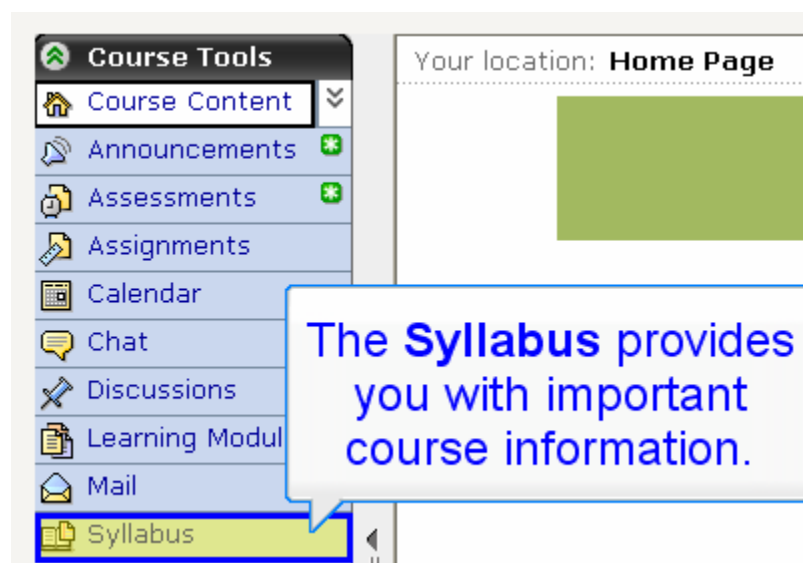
Course Tools

Course Content

Announcements

Assessments

Assignments

Calendar

Chat

Discussions

Learning Modul

Mail

Syllabus

Your location: Home Page

The Syllabus provides you with important course information.